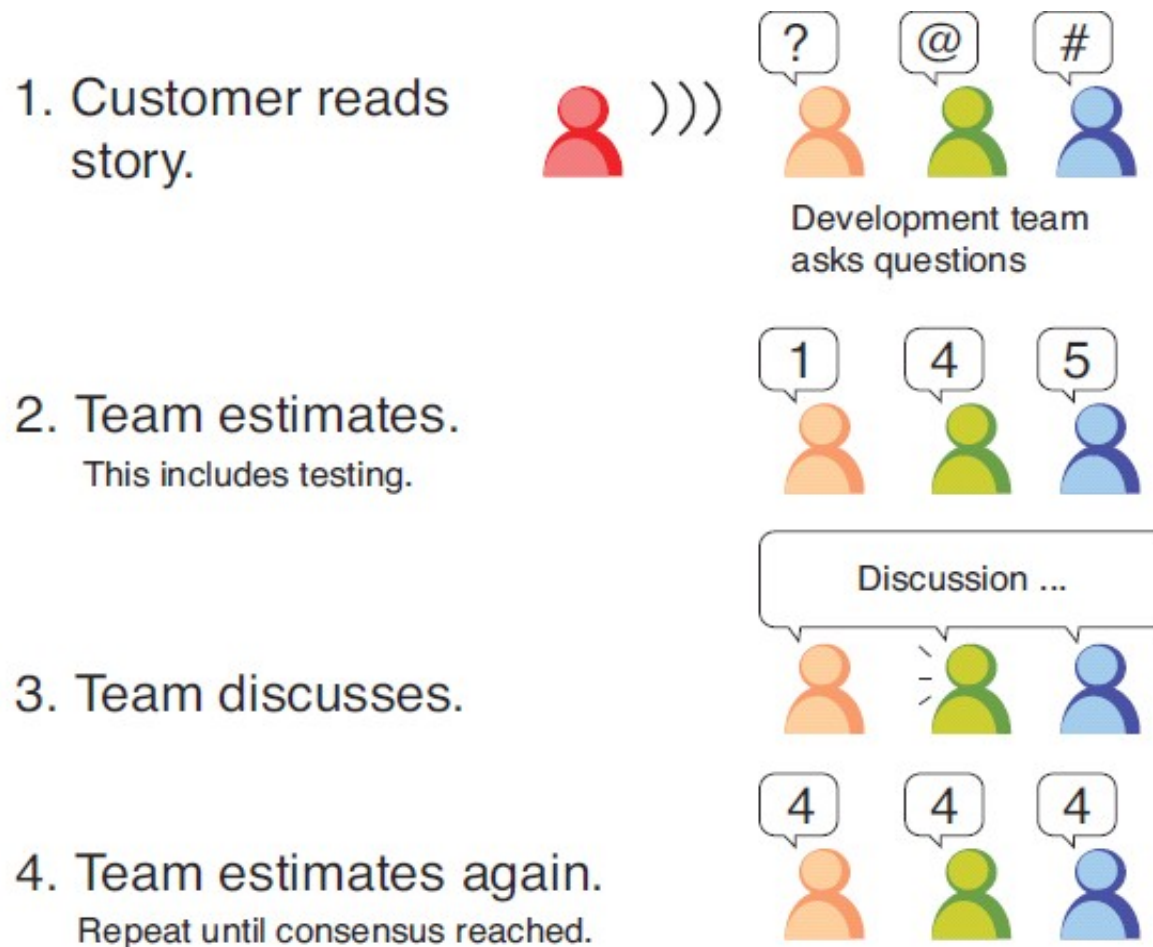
1. Customer reads story.

? @ #

Development team asks questions

1 4 5

2. Team estimates.
This includes testing.

Discussion ...

3. Team discusses.

4 4 4

4. Team estimates again.
Repeat until consensus reached.